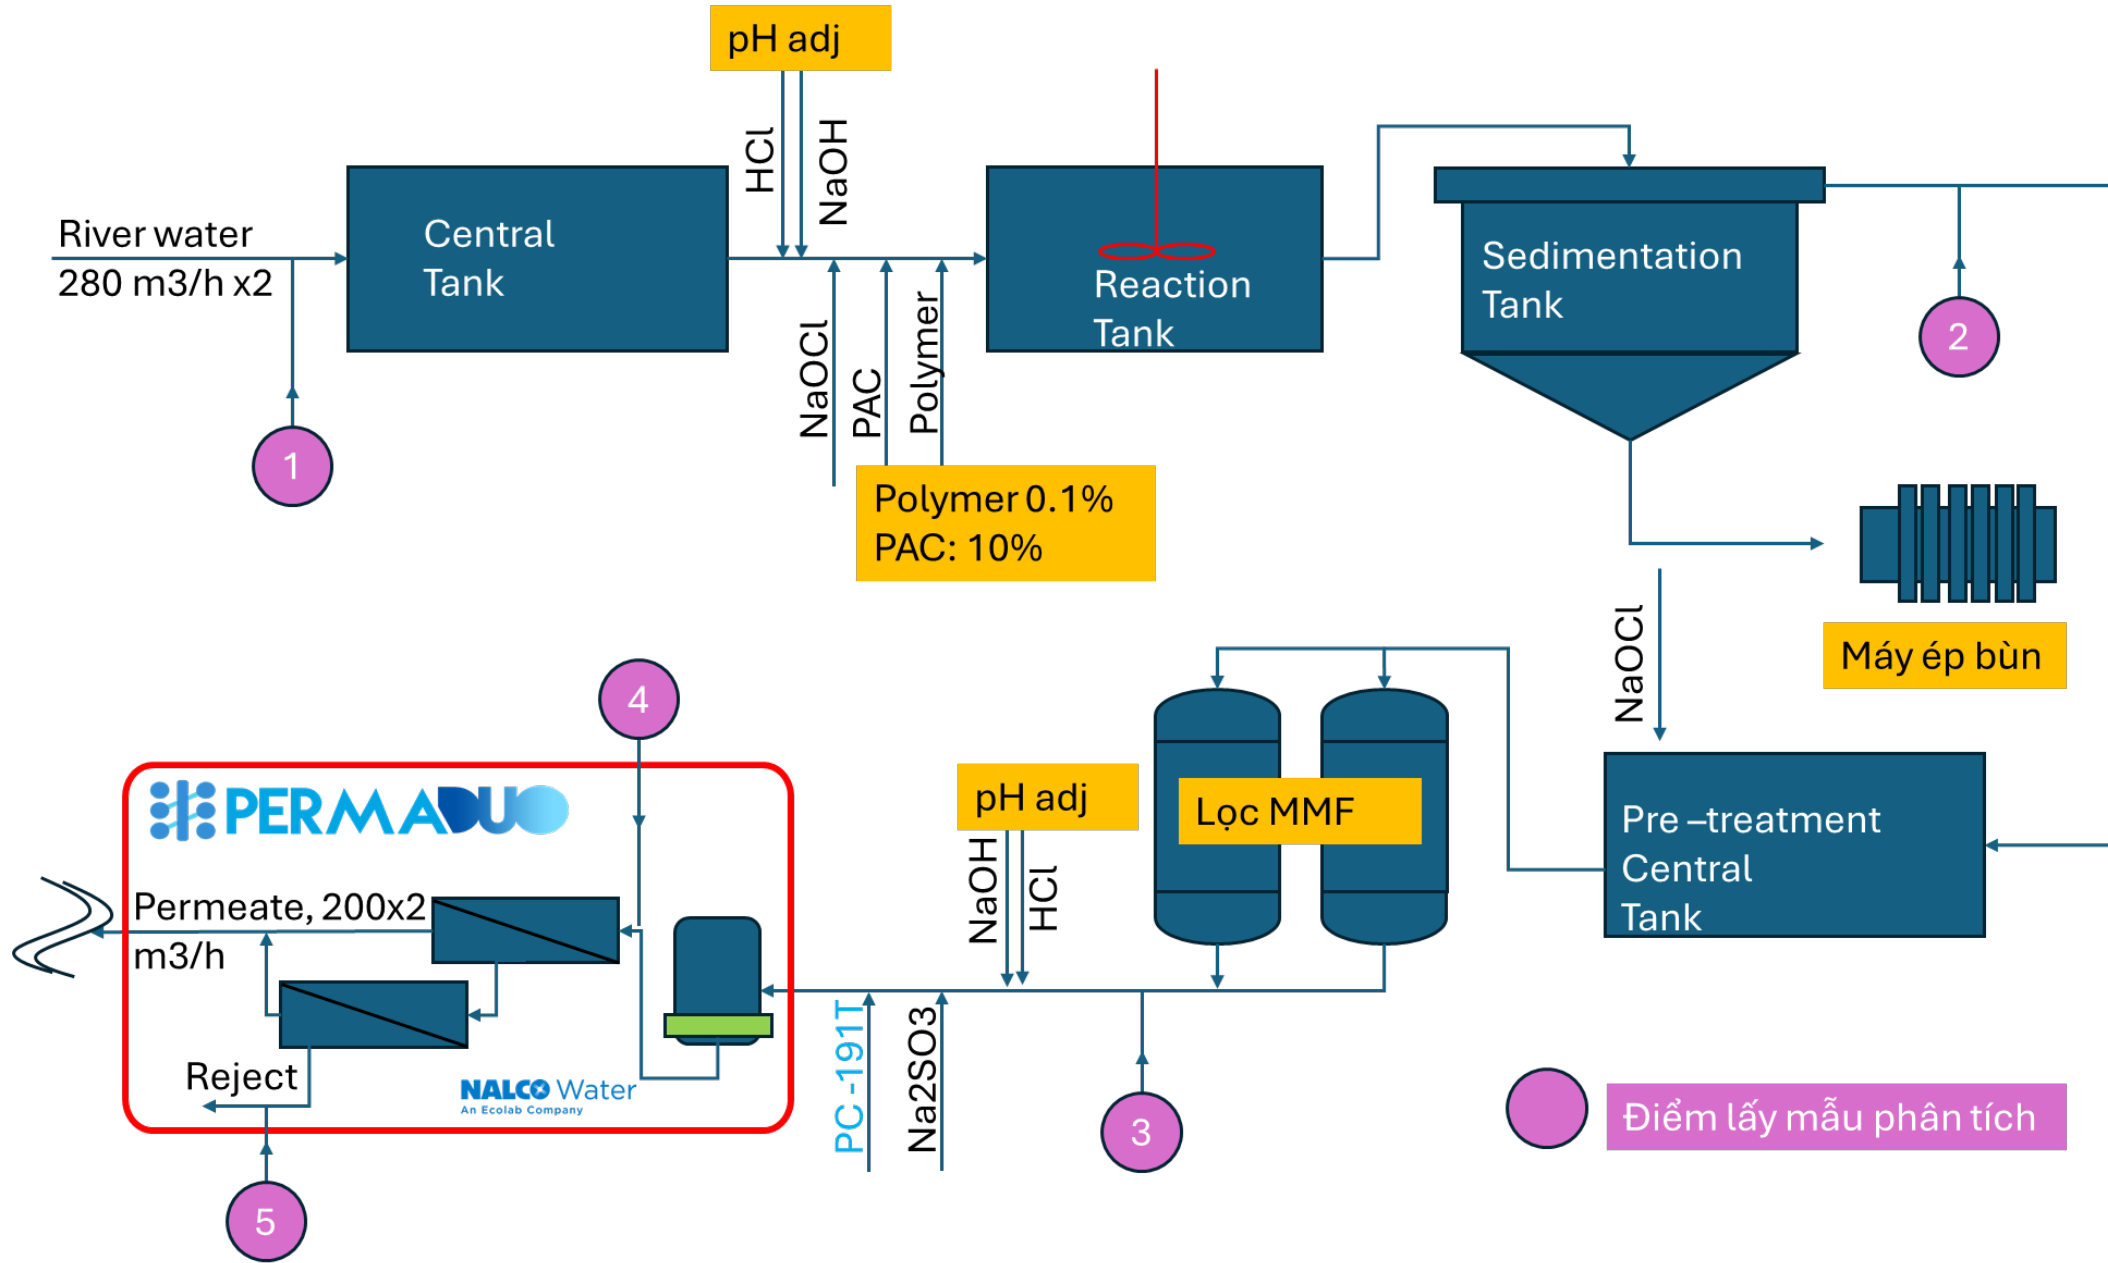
pH adj

HCl
NaOH

River water
280 m3/h x2

Central Tank

NaOCl
PAC
Polymer

Reaction Tank

Sedimentation Tank

2

1

Polymer 0.1%
PAC: 10%

NaOCl

Máy ép bùn

4

PERMADUO

pH adj

Lọc MMF

Pre –treatment Central Tank

NaOH
HCl

Permeate, 200x2 m3/h

Reject

NALCO Water
An Ecolab Company

PC -191T
Na2SO3

3

Điểm lấy mẫu phân tích

5